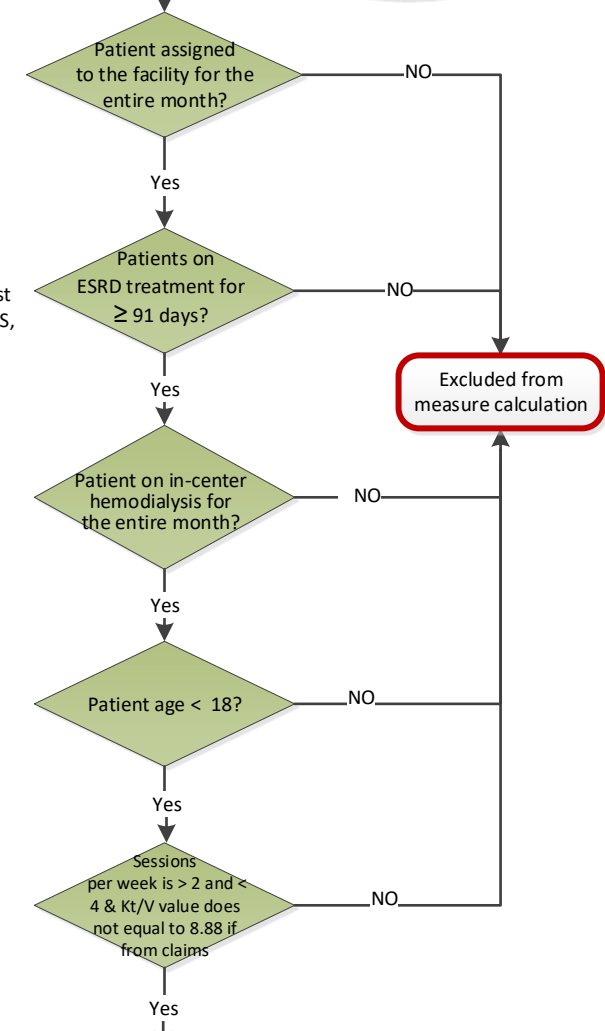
Patient assigned to the facility for the entire month?

NO

Yes

st

S,

Patients on ESRD treatment for $\geq$ 91 days?

NO

Excluded from measure calculation

Yes

Patient on in-center hemodialysis for the entire month?

NO

Yes

Patient age < 18?

NO

Yes

Sessions per week is > 2 and < 4 & Kt/V value does not equal to 8.88 if from claims

NO

Yes